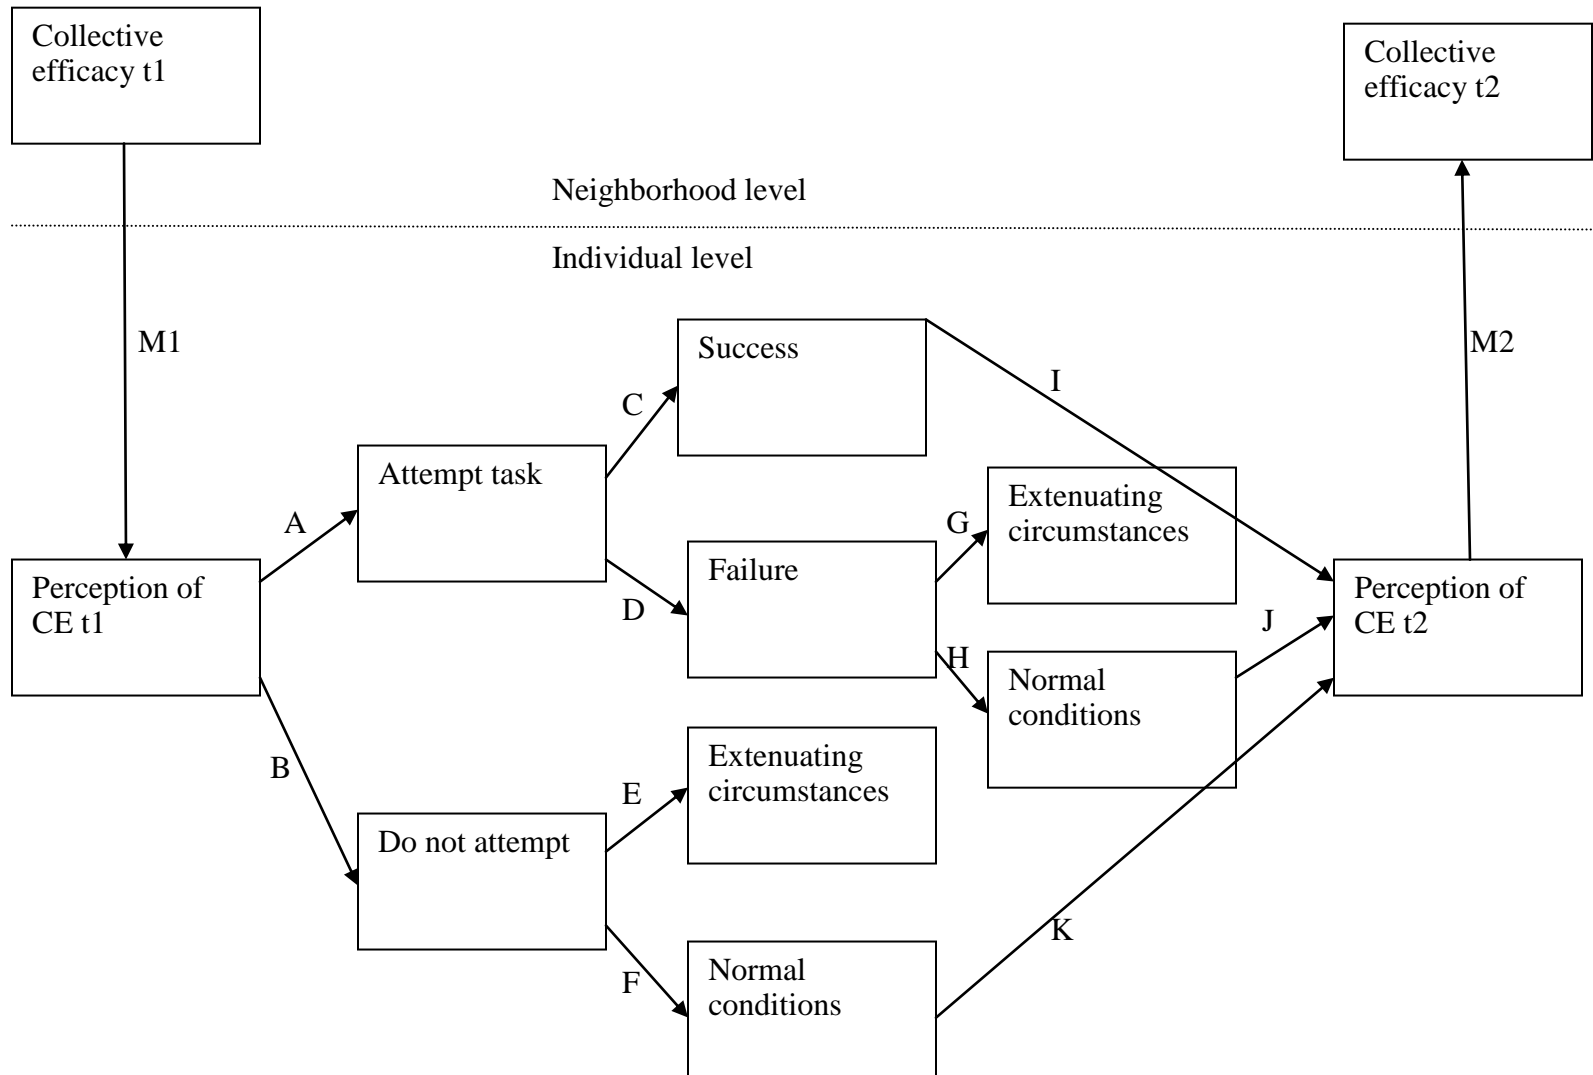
Collective efficacy t1

Collective efficacy t2

Neighborhood level

Individual level

M1

M2

Success

I

C

Attempt task

Extenuating circumstances

G

A

Failure

Perception of CE t1

D

Perception of CE t2

J

H

Normal conditions

B

Extenuating circumstances

E

Do not attempt

K

Normal conditions

F